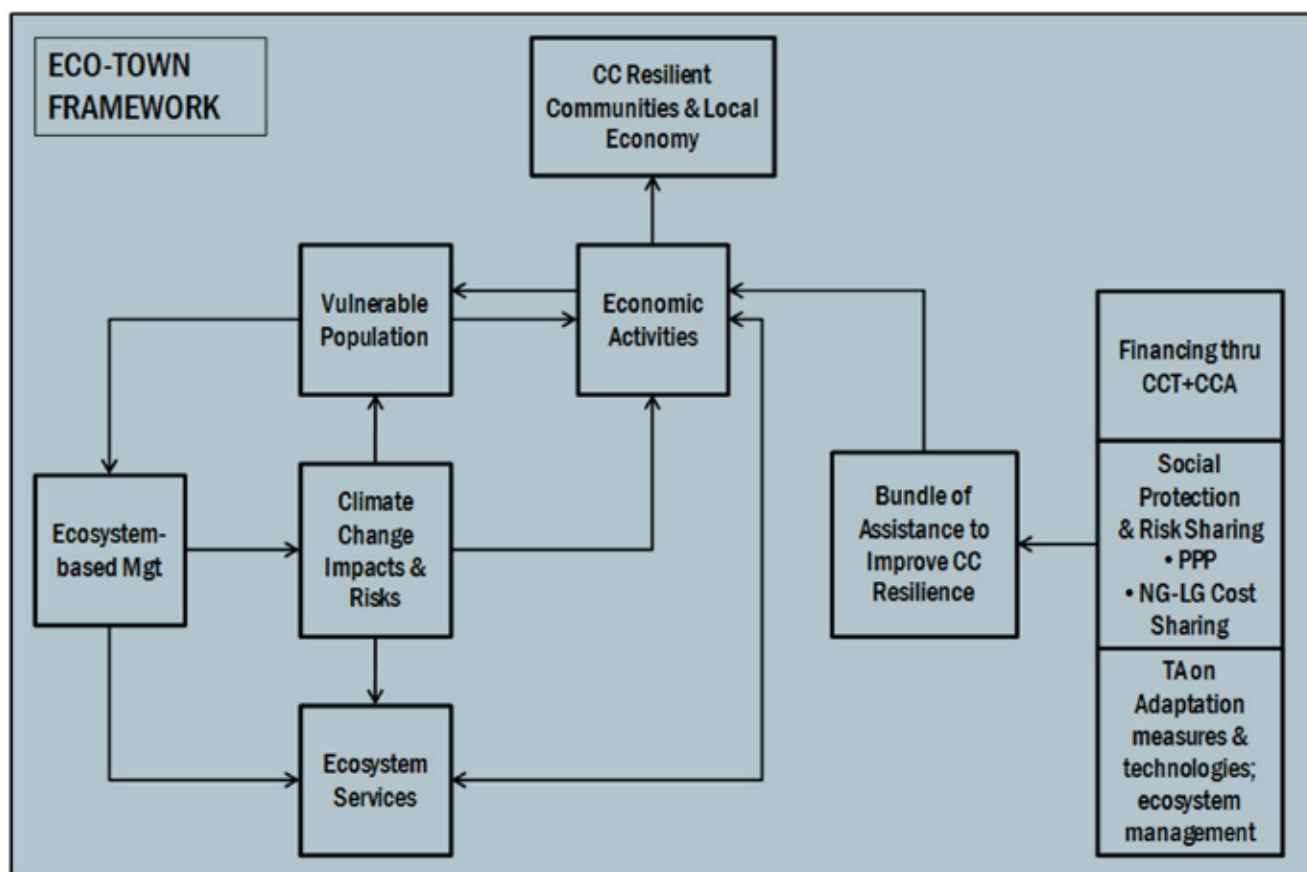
ECO-TOWN FRAMEWORK

CC Resilient Communities & Local Economy

Vulnerable Population

Economic Activities

Financing thru CCT+CCA

Social Protection & Risk Sharing
• PPP
• NG-LG Cost Sharing

TA on Adaptation measures & technologies; ecosystem management

Bundle of Assistance to Improve CC Resilience

Ecosystem-based Mgt

Climate Change Impacts & Risks

Ecosystem Services